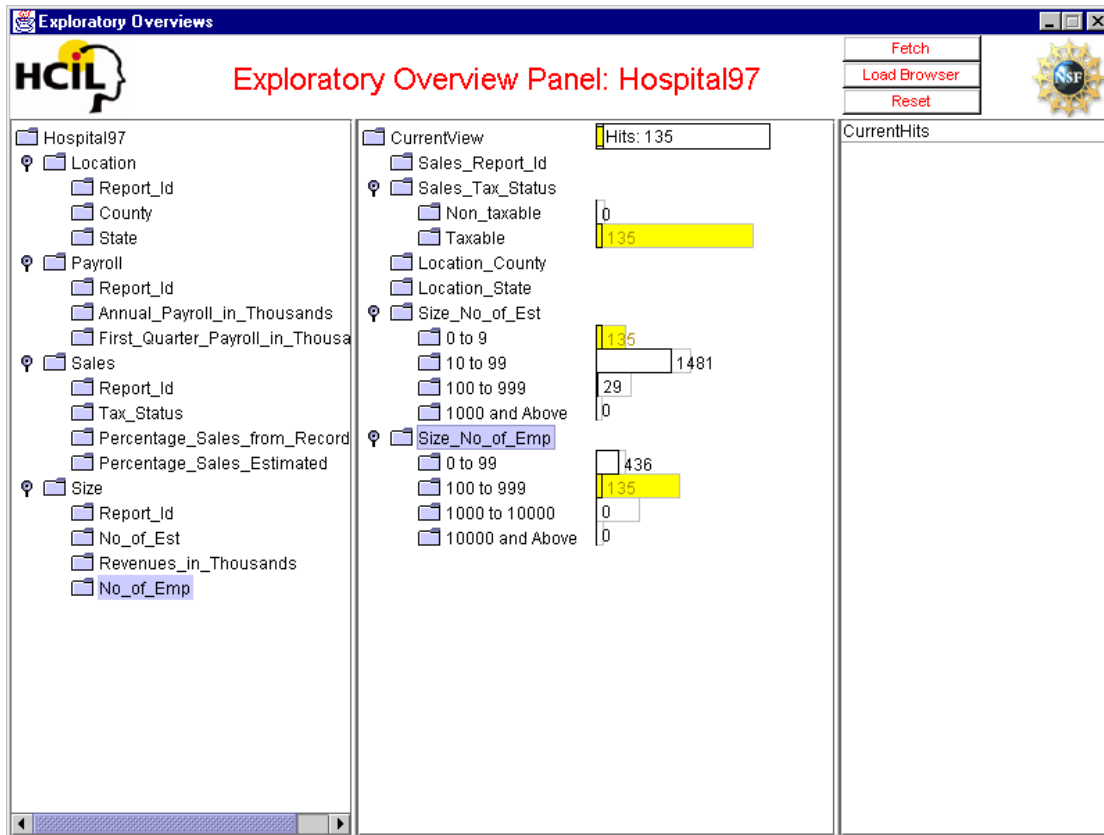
Exploratory Overviews

HCIL

Exploratory Overview Panel: Hospital97

Fetch
Load Browser
Reset

NSF

Hospital97
Location
Report_Id
County
State
Payroll
Report_Id
Annual_Payroll_in_Thousands
First_Quarter_Payroll_in_Thousa
Sales
Report_Id
Tax_Status
Percentage_Sales_from_Record
Percentage_Sales_Estimated
Size
Report_Id
No_of_Est
Revenues_in_Thousands
No_of_Emp

CurrentView
Hits: 135
Sales_Report_Id
Sales_Tax_Status
Non_taxable
0
Taxable
135
Location_County
Location_State
Size_No_of_Est
0 to 9
135
10 to 99
1481
100 to 999
29
1000 and Above
0
Size_No_of_Emp
0 to 99
436
100 to 999
135
1000 to 10000
0
10000 and Above
0

CurrentHits